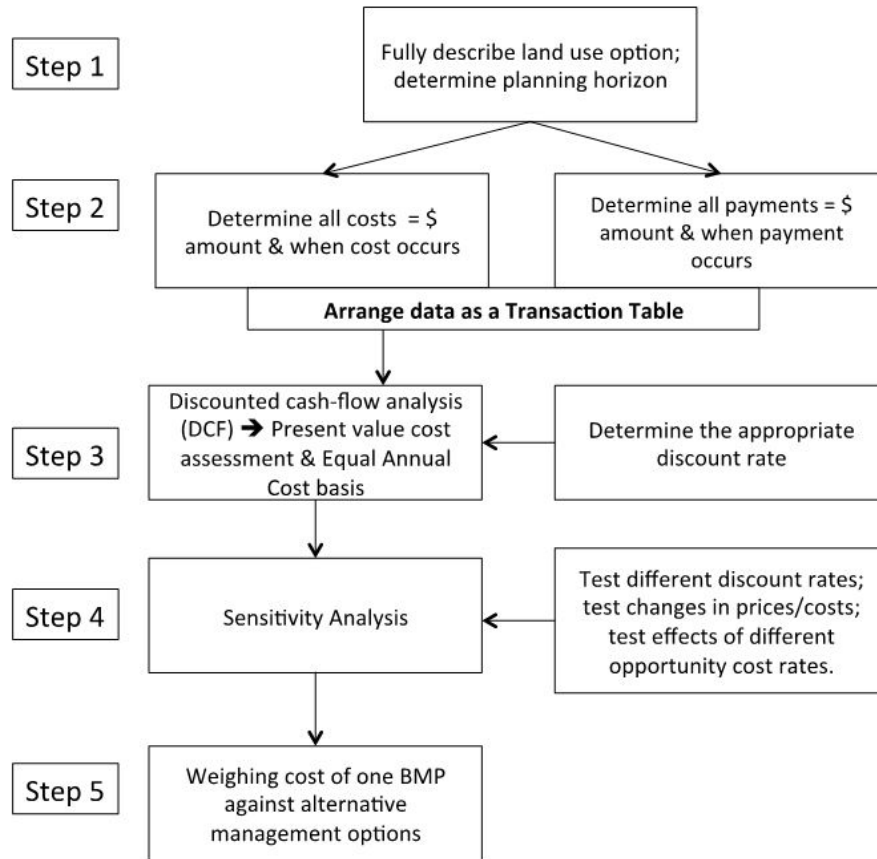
Step 1

Fully describe land use option; determine planning horizon

Step 2

Determine all costs = \$ amount & when cost occurs

Determine all payments = \$ amount & when payment occurs

**Arrange data as a Transaction Table**

Step 3

Discounted cash-flow analysis (DCF) → Present value cost assessment & Equal Annual Cost basis

Determine the appropriate discount rate

Step 4

Sensitivity Analysis

Test different discount rates; test changes in prices/costs; test effects of different opportunity cost rates.

Step 5

Weighing cost of one BMP against alternative management options